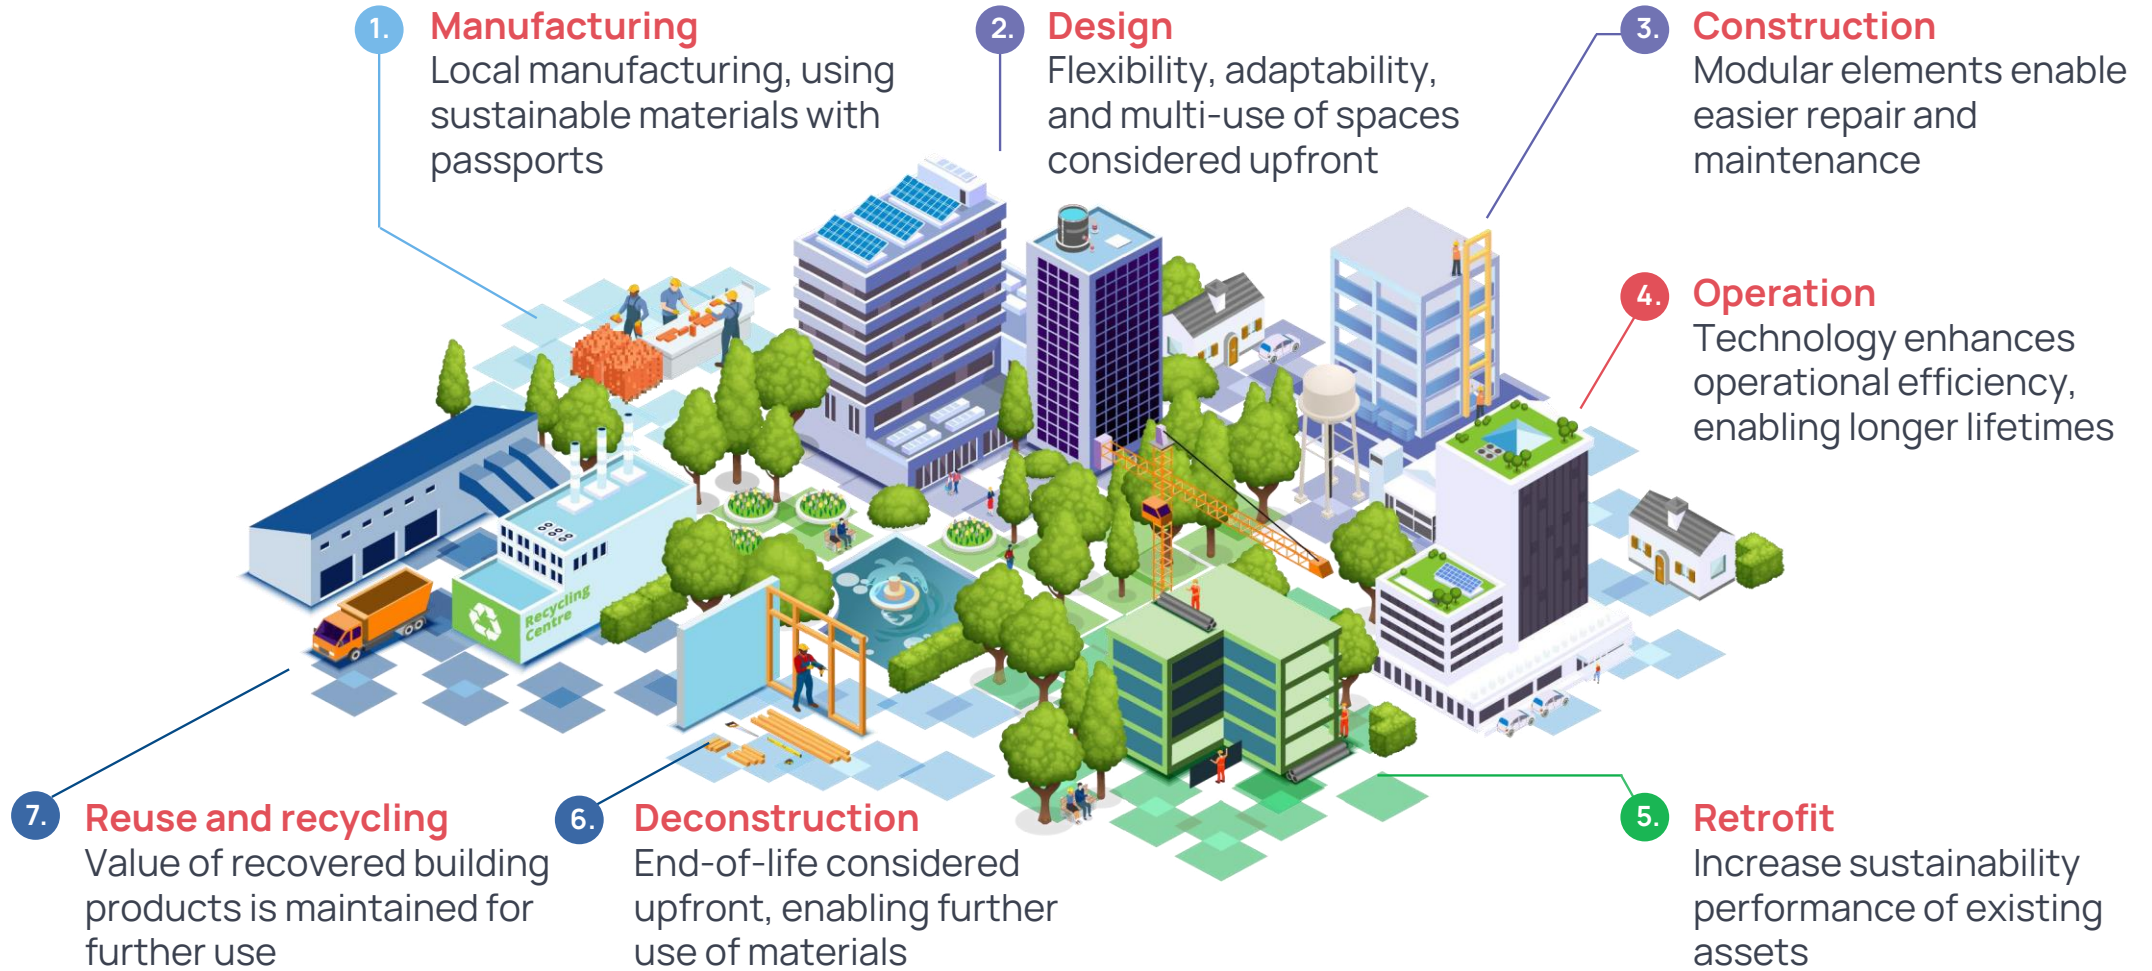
1. Manufacturing
Local manufacturing, using sustainable materials with passports

2. Design
Flexibility, adaptability, and multi-use of spaces considered upfront

3. Construction
Modular elements enable easier repair and maintenance

4. Operation
Technology enhances operational efficiency, enabling longer lifetimes

Recycling Centre

7. Reuse and recycling
Value of recovered building products is maintained for further use

6. Deconstruction
End-of-life considered upfront, enabling further use of materials

5. Retrofit
Increase sustainability performance of existing assets